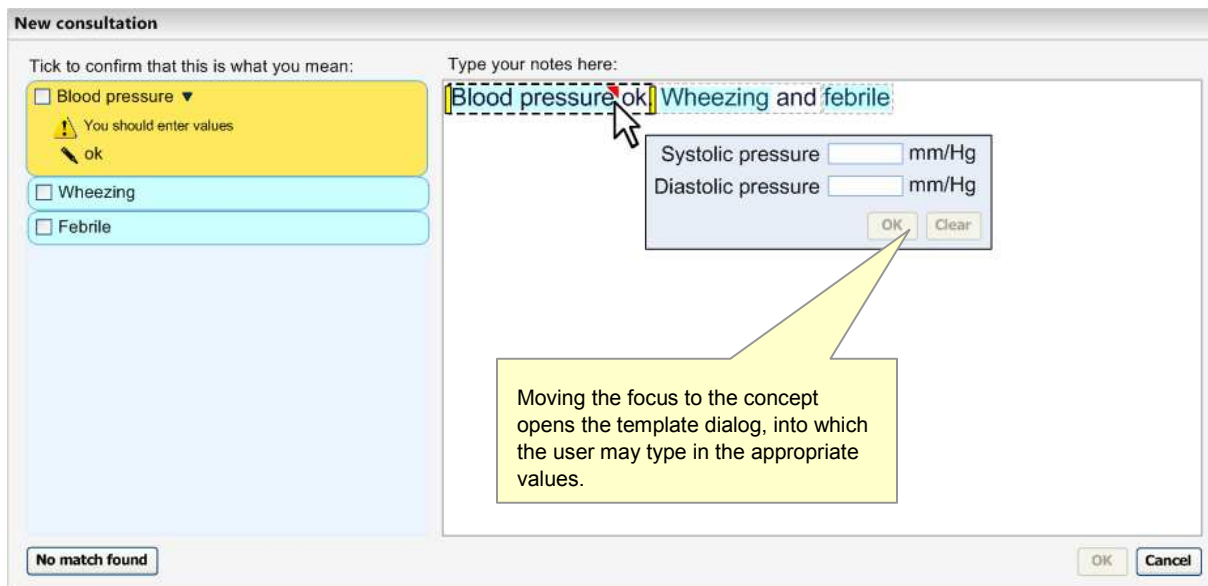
New consultation

Tick to confirm that this is what you mean:

Blood pressure ▼

You should enter values

ok

Wheezing

Febrile

Type your notes here:

Blood pressure ok Wheezing and febrile

Systolic pressure mm/Hg

Diastolic pressure mm/Hg

OK Clear

Moving the focus to the concept opens the template dialog, into which the user may type in the appropriate values.

No match found

OK Cancel